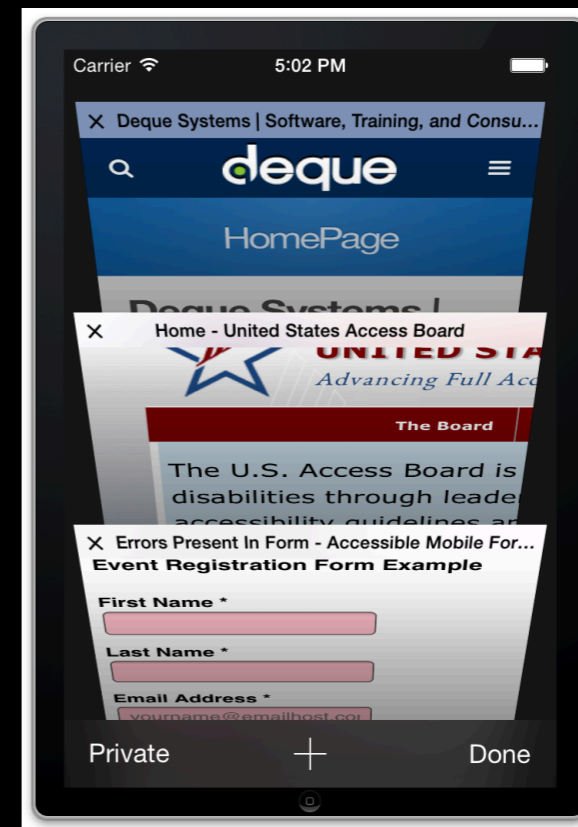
Carrier

5:02 PM

X Deque Systems | Software, Training, and Consu...

deque

HomePage

Deque Systems |

X Home - United States Access Board

UNITED STA

Advancing Full Acc

The Board

The U.S. Access Board is

disabilities through leader

accessibility guidelines ar

X Errors Present In Form - Accessible Mobile For...

Event Registration Form Example

First Name *

Last Name *

Email Address *

yourname@emailhost.co

Private

+

Done